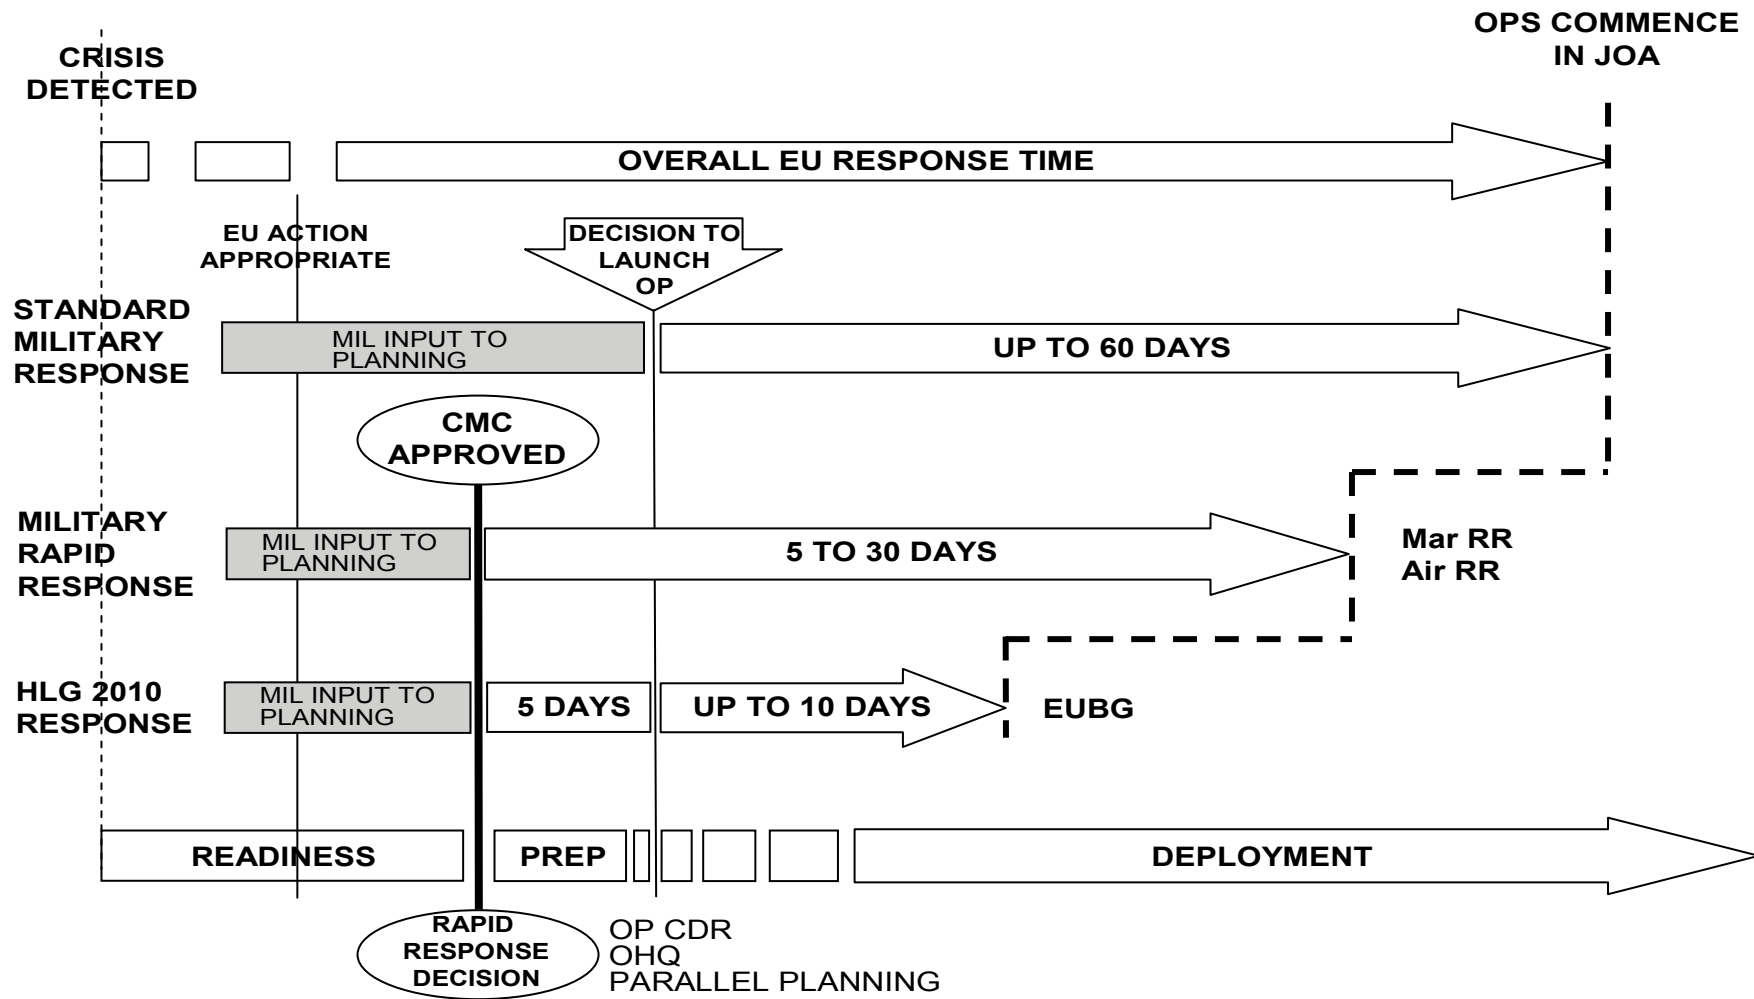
CRISIS DETECTED

OPS COMMENCE IN JOA

OVERALL EU RESPONSE TIME

EU ACTION APPROPRIATE

DECISION TO LAUNCH OP

STANDARD MILITARY RESPONSE

MIL INPUT TO PLANNING

UP TO 60 DAYS

CMC APPROVED

MILITARY RAPID RESPONSE

MIL INPUT TO PLANNING

5 TO 30 DAYS

Mar RR
Air RR

HLG 2010 RESPONSE

MIL INPUT TO PLANNING

5 DAYS

UP TO 10 DAYS

EUBG

READINESS

PREP

DEPLOYMENT

RAPID RESPONSE DECISION

OP CDR
OHQ
PARALLEL PLANNING